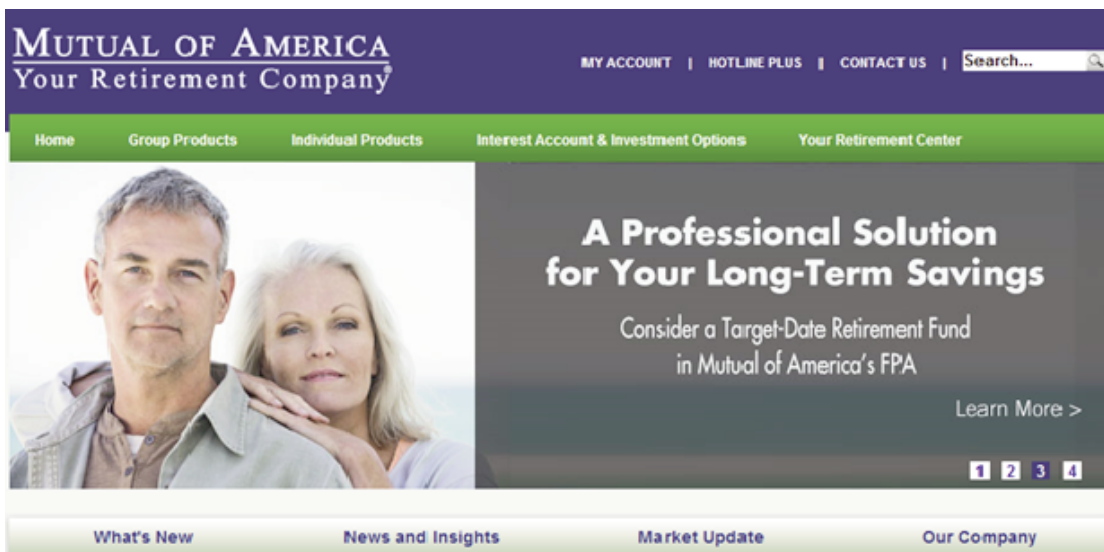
MUTUAL OF AMERICA
Your Retirement Company®

MY ACCOUNT | HOTLINE PLUS | CONTACT US | Search...

Home Group Products Individual Products Interest Account & Investment Options Your Retirement Center

A Professional Solution for Your Long-Term Savings

Consider a Target-Date Retirement Fund in Mutual of America's FPA

Learn More >

1 2 3 4

What's New News and Insights Market Update Our Company